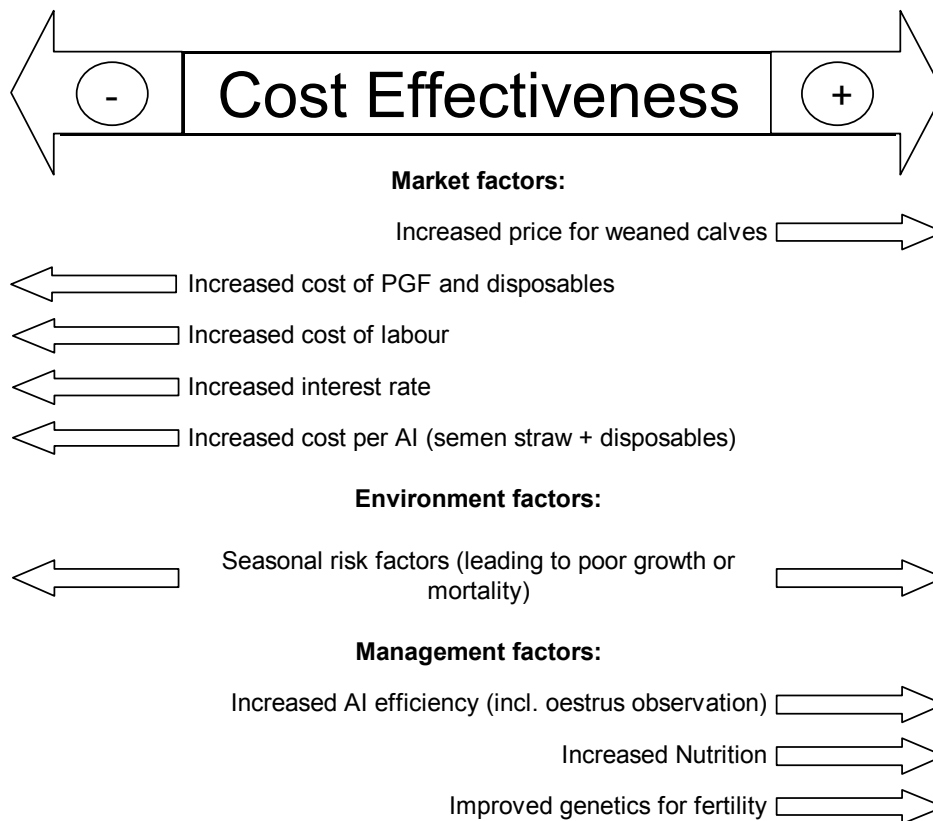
-

Cost Effectiveness

+

**Market factors:**

Increased price for weaned calves

Increased cost of PGF and disposables

Increased cost of labour

Increased interest rate

Increased cost per AI (semen straw + disposables)

**Environment factors:**

Seasonal risk factors (leading to poor growth or mortality)

**Management factors:**

Increased AI efficiency (incl. oestrus observation)

Increased Nutrition

Improved genetics for fertility